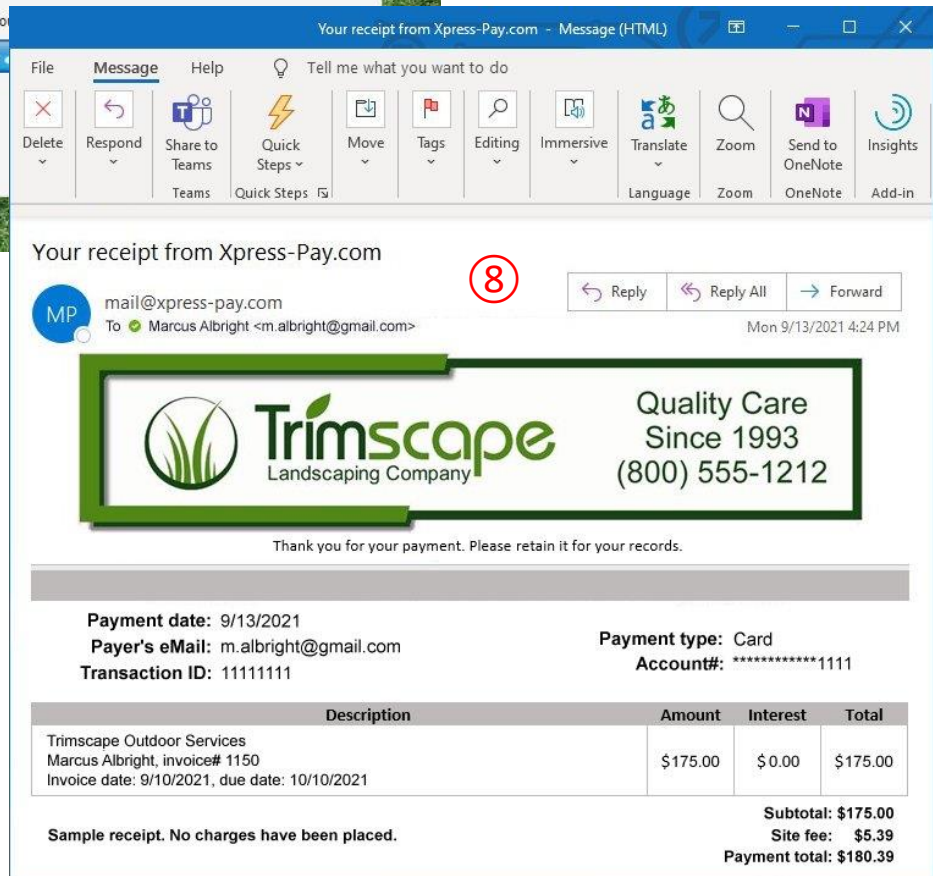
Your receipt from Xpress-Pay.com - Message (HTML)

File Message Help Tell me what you want to do

Delete Respond Share to Teams Quick Steps Move Tags Editing Immersive Translate Zoom Send to OneNote Insights

Teams Quick Steps Language Zoom OneNote Add-in

Your receipt from Xpress-Pay.com

⑧

Reply Reply All Forward

MP mail@xpress-pay.com
To Marcus Albright <m.albright@gmail.com>

Mon 9/13/2021 4:24 PM

Trimscape Landscaping Company

Quality Care Since 1993 (800) 555-1212

Thank you for your payment. Please retain it for your records.

Payment date: 9/13/2021
Payer's eMail: m.albright@gmail.com
Transaction ID: 11111111

Payment type: Card
Account#: ************1111

| Description | Amount | Interest | Total |
|---|---|---|---|
| Trimscape Outdoor Services Marcus Albright, invoice# 1150 Invoice date: 9/10/2021, due date: 10/10/2021 | \$175.00 | \$ 0.00 | \$175.00 |

Subtotal: \$175.00
Site fee: \$5.39
Payment total: \$180.39

Sample receipt. No charges have been placed.